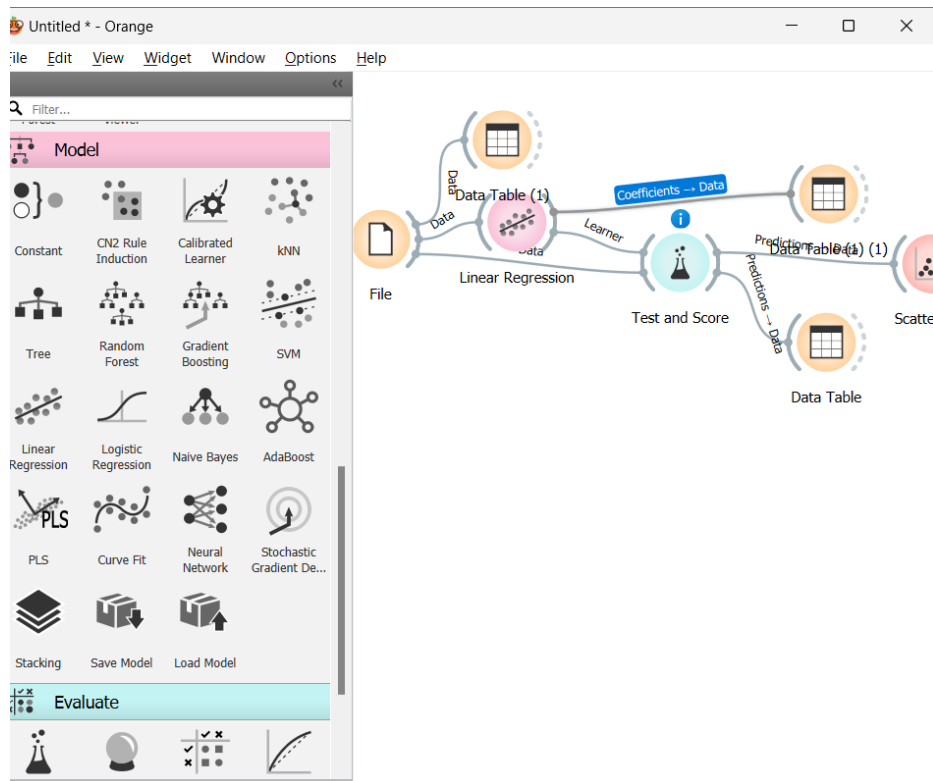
Untitled * - Orange

ile Edit View Widget Window Options Help

Filter...

Model

Constant
CN2 Rule Induction
Calibrated Learner
kNN
Tree
Random Forest
Gradient Boosting
SVM
Linear Regression
Logistic Regression
Naive Bayes
AdaBoost
PLS
Curve Fit
Neural Network
Stochastic Gradient De...
Stacking
Save Model
Load Model

Evaluate

Data
Data Table (1)
Data
Coefficients → Data
Data
Learner
File
Linear Regression
Test and Score
Predictions
Data Table (1) (1)
Predictions → Data
Data Table
Scatte